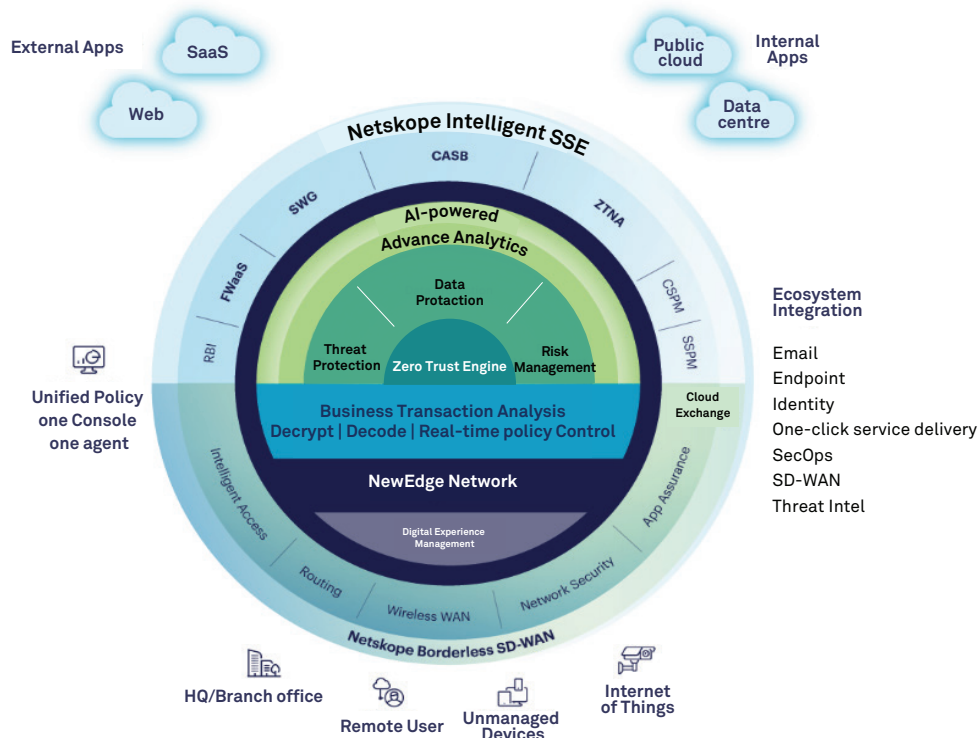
External Apps

SaaS

Web

Public cloud

Internal Apps

Data centre

Netskope Intelligent SSE

CASB

SWG

ZTNA

FWaaS

CSPM

RBI

SSPM

AI-powered Advance Analytics

Data Protaction

Threat Protection

Zero Trust Engine

Risk Management

Ecosystem Integration

Email
Endpoint
Identity
One-click service delivery
SecOps
SD-WAN
Threat Intel

Unified Policy one Console one agent

Cloud Exchange

Business Transaction Analysis
Decrypt | Decode | Real-time policy Control

NewEdge Network

Digital Experience Management

Intelligent Access

App Assurance

Routing

Wireless WAN

Network Security

Netskope Borderless SD-WAN

HQ/Branch office

Remote User

Unmanaged Devices

Internet of Things